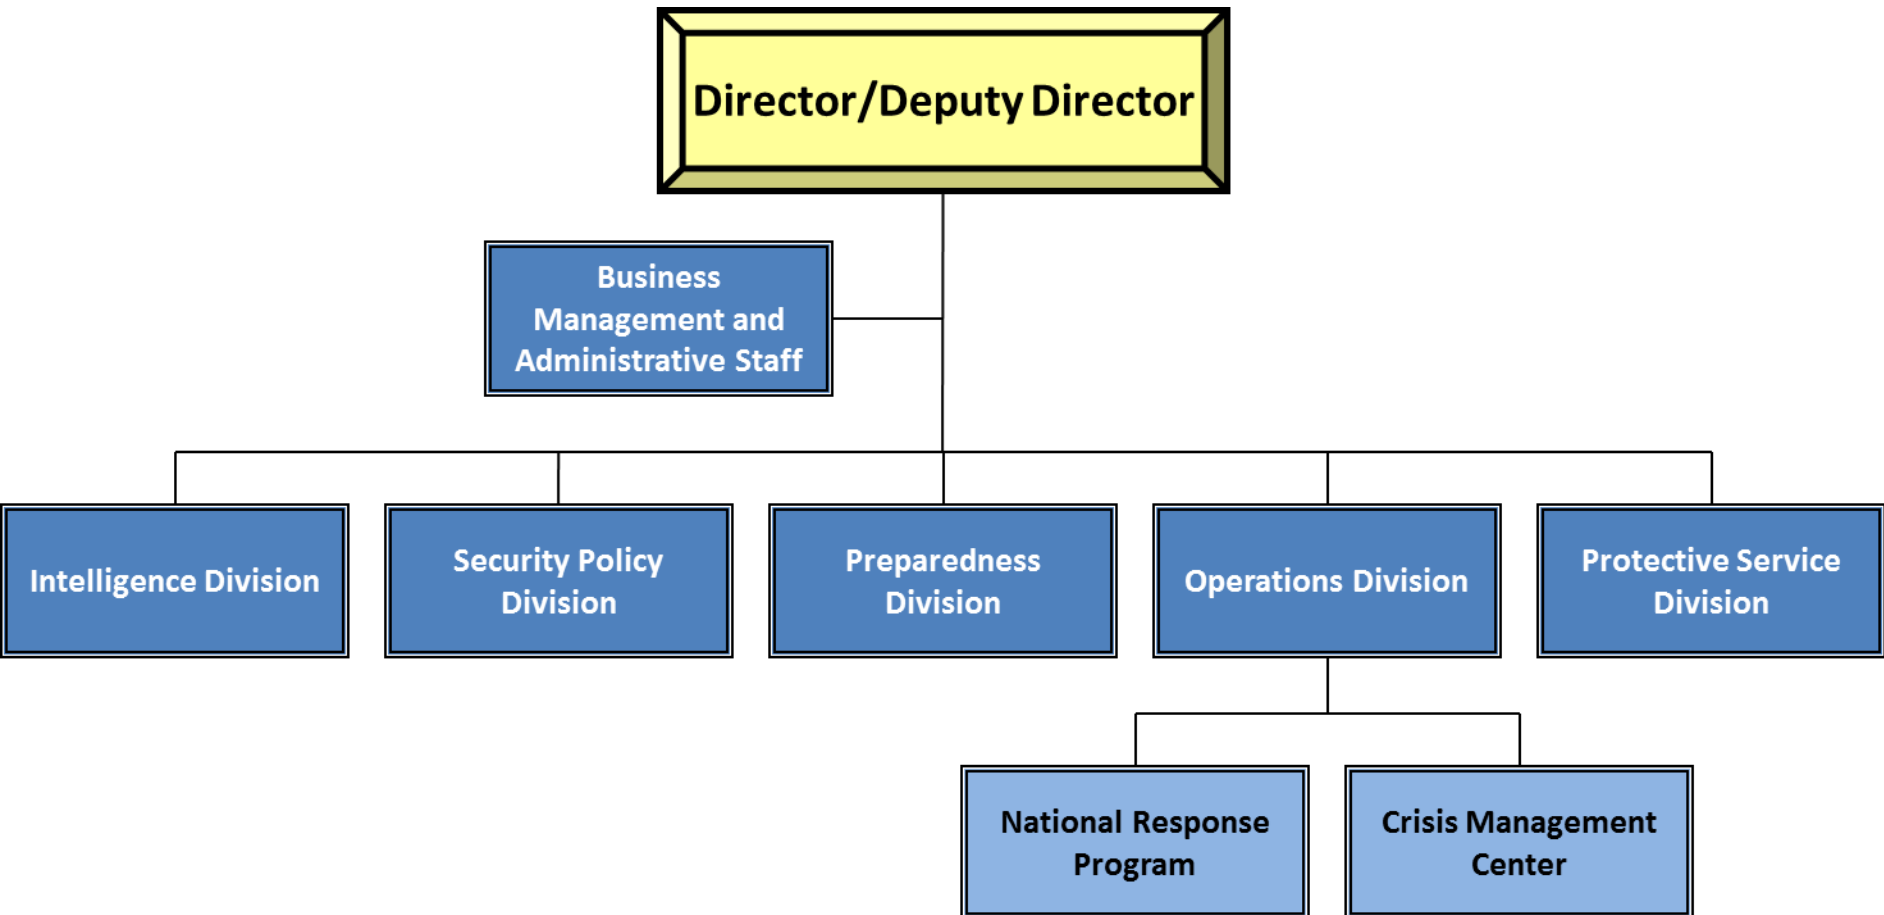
Director/Deputy Director

Business Management and Administrative Staff

Intelligence Division

Security Policy Division

Preparedness Division

Operations Division

Protective Service Division

National Response Program

Crisis Management Center